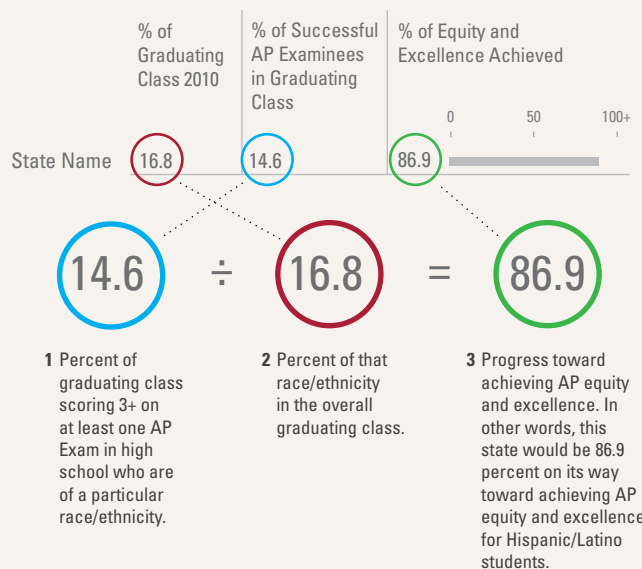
% of Graduating Class 2010

% of Successful AP Examinees in Graduating Class

% of Equity and Excellence Achieved

0 50 100+

State Name 16.8 14.6 86.9

14.6 ÷ 16.8 = 86.9

1 Percent of graduating class scoring 3+ on at least one AP Exam in high school who are of a particular race/ethnicity.

2 Percent of that race/ethnicity in the overall graduating class.

3 Progress toward achieving AP equity and excellence. In other words, this state would be 86.9 percent on its way toward achieving AP equity and excellence for Hispanic/Latino students.